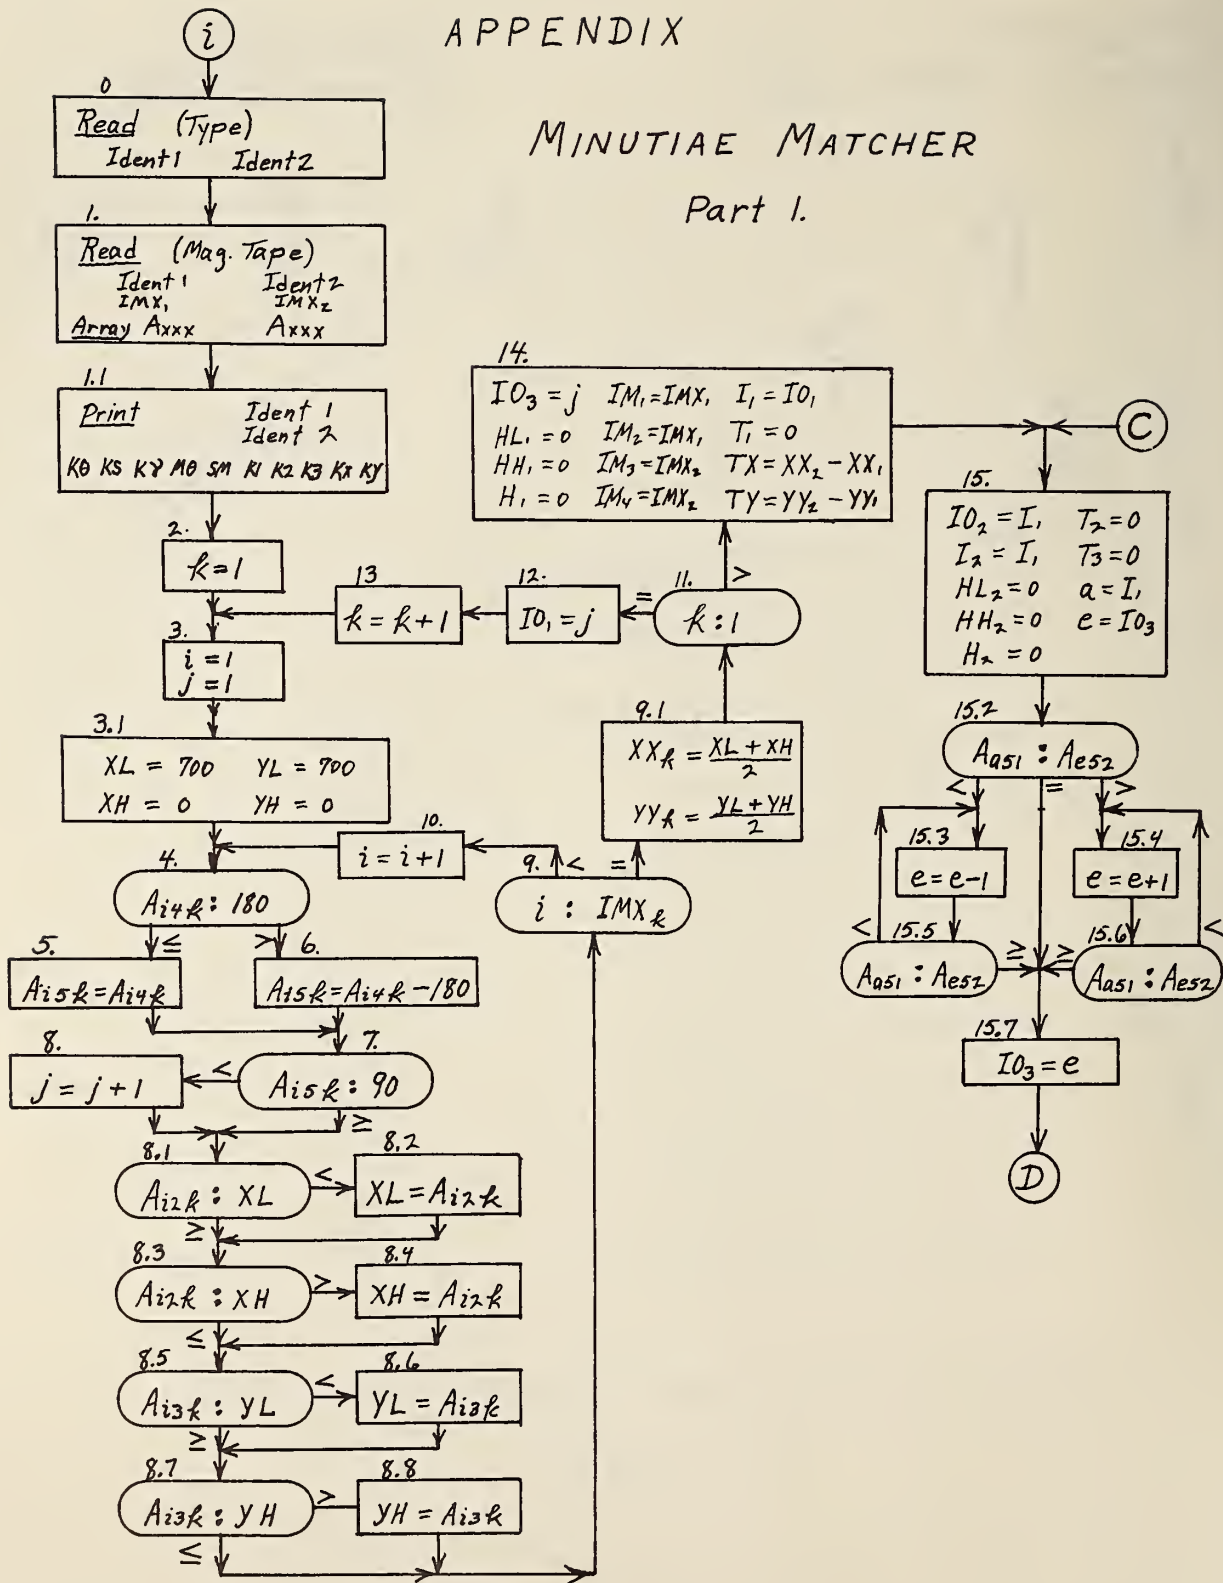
APPENDIX

MINUTIAE MATCHER

Part 1.

i

0
Read (Type)
Ident1 Ident2

1.
Read (Mag. Tape)
Ident 1 Ident 2
$IMX_1$ $IMX_2$
Array Axxx Axxx

1.1
Print Ident 1
Ident 2
Kθ KS Kγ Mθ SM K1 K2 K3 Kx Ky

2.
$k = 1$

13
$k = k + 1$

12.
$IO_1 = j$

11.
$k : 1$

=

>

3.
$i = 1$
$j = 1$

3.1
$XL = 700$ $YL = 700$
$XH = 0$ $YH = 0$

14.
$IO_3 = j$ $IM_1 = IMX_1$ $I_1 = IO_1$
$HL_1 = 0$ $IM_2 = IMX_1$ $T_1 = 0$
$HH_1 = 0$ $IM_3 = IMX_2$ $TX = XX_2 - XX_1$
$H_1 = 0$ $IM_4 = IMX_2$ $TY = YY_2 - YY_1$

C

15.
$IO_2 = I_1$ $T_2 = 0$
$I_2 = I_1$ $T_3 = 0$
$HL_2 = 0$ $a = I_1$
$HH_2 = 0$ $e = IO_3$
$H_2 = 0$

15.2
$A_{a51} : A_{e52}$

<

=

>

15.3
$e = e - 1$

15.4
$e = e + 1$

<

15.5
$A_{a51} : A_{e52}$

≥

≥

15.6
$A_{a51} : A_{e52}$

<

15.7
$IO_3 = e$

D

9.1
$XX_k = \frac{XL + XH}{2}$
$YY_k = \frac{YL + YH}{2}$

10.
$i = i + 1$

9.
<
=
$i : IMX_k$

4.
$A_{i4k} : 180$

≤

>

5.
$A_{i5k} = A_{i4k}$

6.
$A_{i5k} = A_{i4k} - 180$

8.
$j = j + 1$

<

7.
$A_{i5k} : 90$

≥

8.1
$A_{i2k} : XL$

<

8.2
$XL = A_{i2k}$

≥

8.3
$A_{i2k} : XH$

>

8.4
$XH = A_{i2k}$

≤

8.5
$A_{i3k} : YL$

<

8.6
$YL = A_{i3k}$

≥

8.7
$A_{i3k} : YH$

>

8.8
$YH = A_{i3k}$

≤